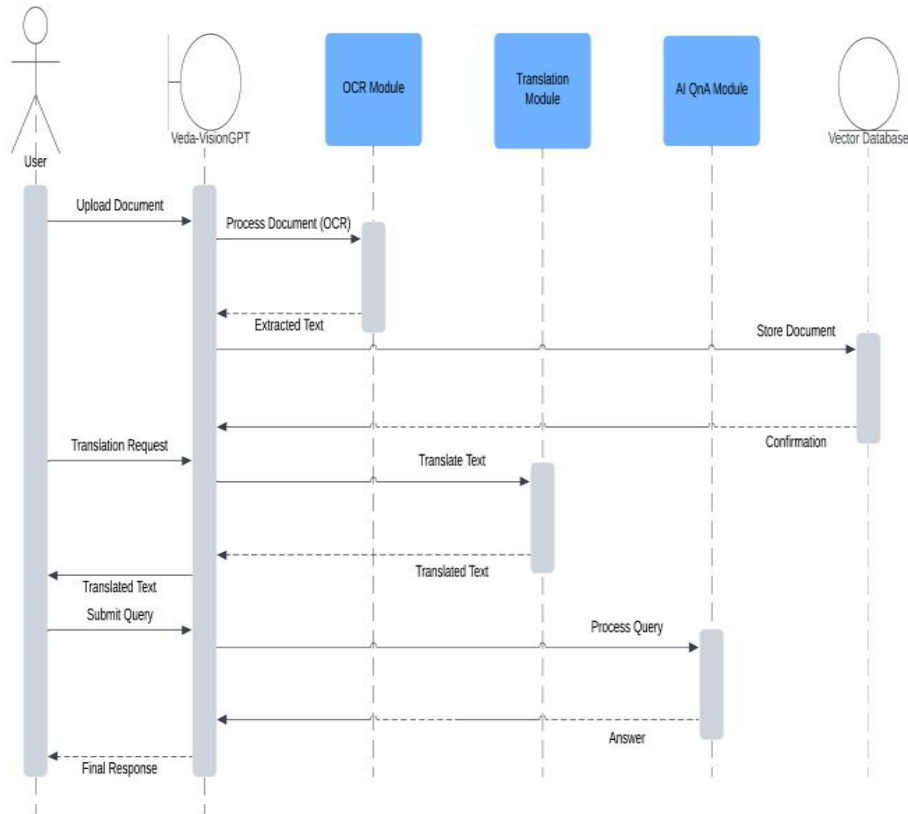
User

Veda-VisionGPT

OCR Module

Translation Module

AI QnA Module

Vector Database

Upload Document

Process Document (OCR)

Extracted Text

Store Document

Confirmation

Translation Request

Translate Text

Translated Text

Translated Text

Submit Query

Process Query

Answer

Final Response